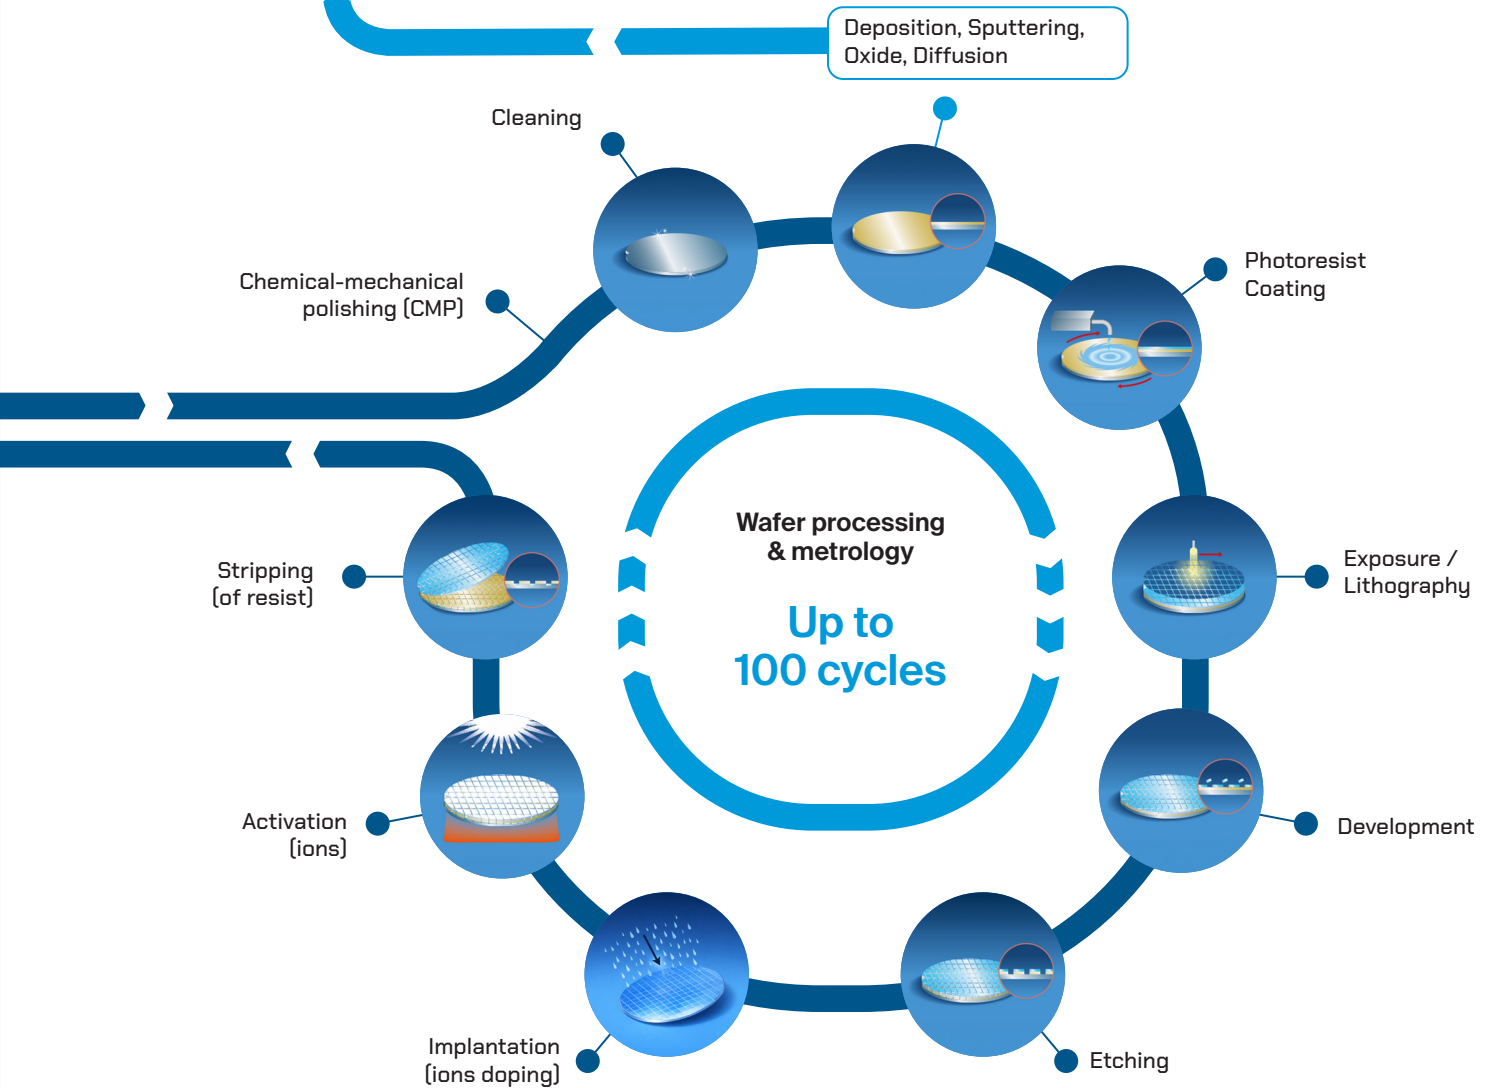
Deposition, Sputtering, Oxide, Diffusion

Cleaning

Chemical-mechanical polishing (CMP)

Photoresist Coating

Wafer processing & metrology

Up to 100 cycles

Stripping (of resist)

Exposure / Lithography

Activation (ions)

Development

Implantation (ions doping)

Etching